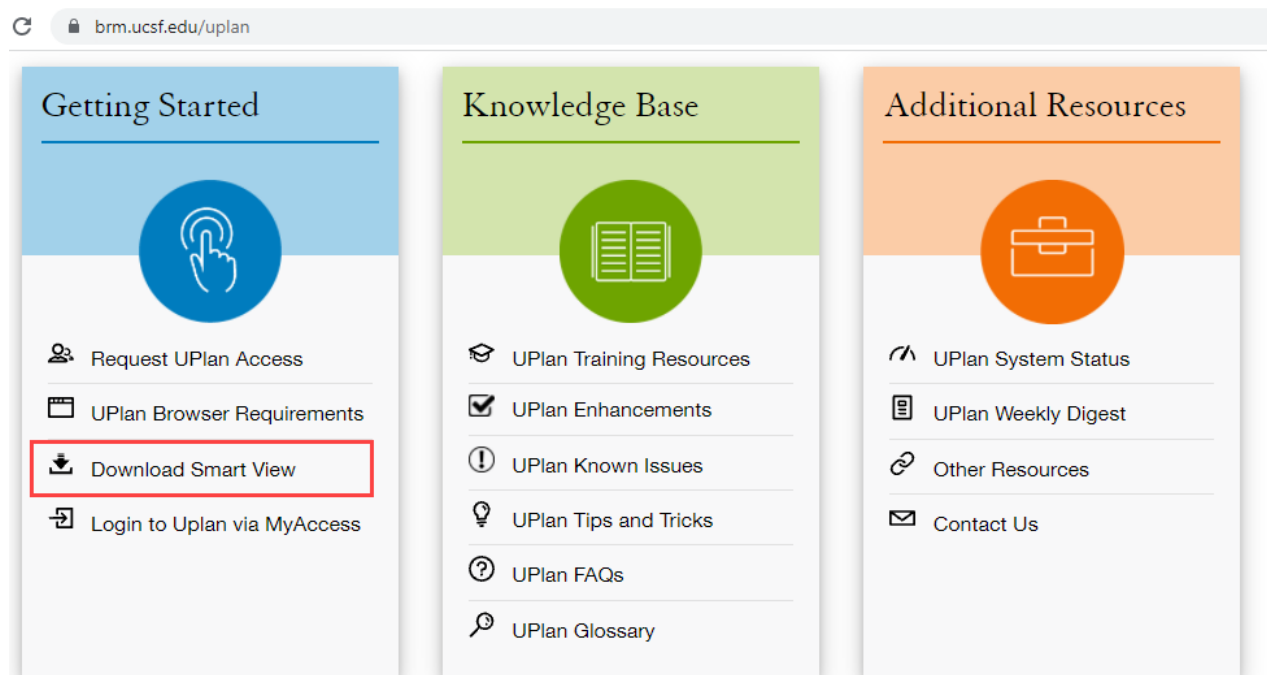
brm.ucsf.edu/uplan

Getting Started

Request UPlan Access
UPlan Browser Requirements
Download Smart View
Login to Uplan via MyAccess

Knowledge Base

UPlan Training Resources
UPlan Enhancements
UPlan Known Issues
UPlan Tips and Tricks
UPlan FAQs
UPlan Glossary

Additional Resources

UPlan System Status
UPlan Weekly Digest
Other Resources
Contact Us